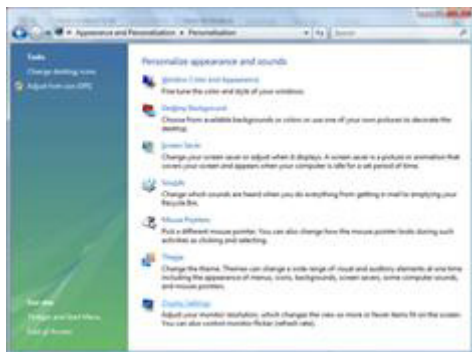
Appearance and Personalization ▸ Personalization
Search

Tasks
Change desktop icons
Adjust font size (DPI)

Personalize appearance and sounds

Window Color and Appearance
Fine tune the color and style of your windows.

Desktop Background
Choose from available backgrounds or colors or use one of your own pictures to decorate the desktop.

Screen Saver
Change your screen saver or adjust when it displays. A screen saver is a picture or animation that covers your screen and appears when your computer is idle for a set period of time.

Sounds
Change which sounds are heard when you do everything from getting e-mail to emptying your Recycle Bin.

Mouse Pointers
Pick a different mouse pointer. You can also change how the mouse pointer looks during such activities as clicking and selecting.

Theme
Change the theme. Themes can change a wide range of visual and auditory elements at one time including the appearance of menus, icons, backgrounds, screen savers, some computer sounds, and mouse pointers.

Display Settings
Adjust your monitor resolution, which changes the view so more or fewer items fit on the screen. You can also control monitor flicker (refresh rate).

See also
Taskbar and Start Menu
Ease of Access